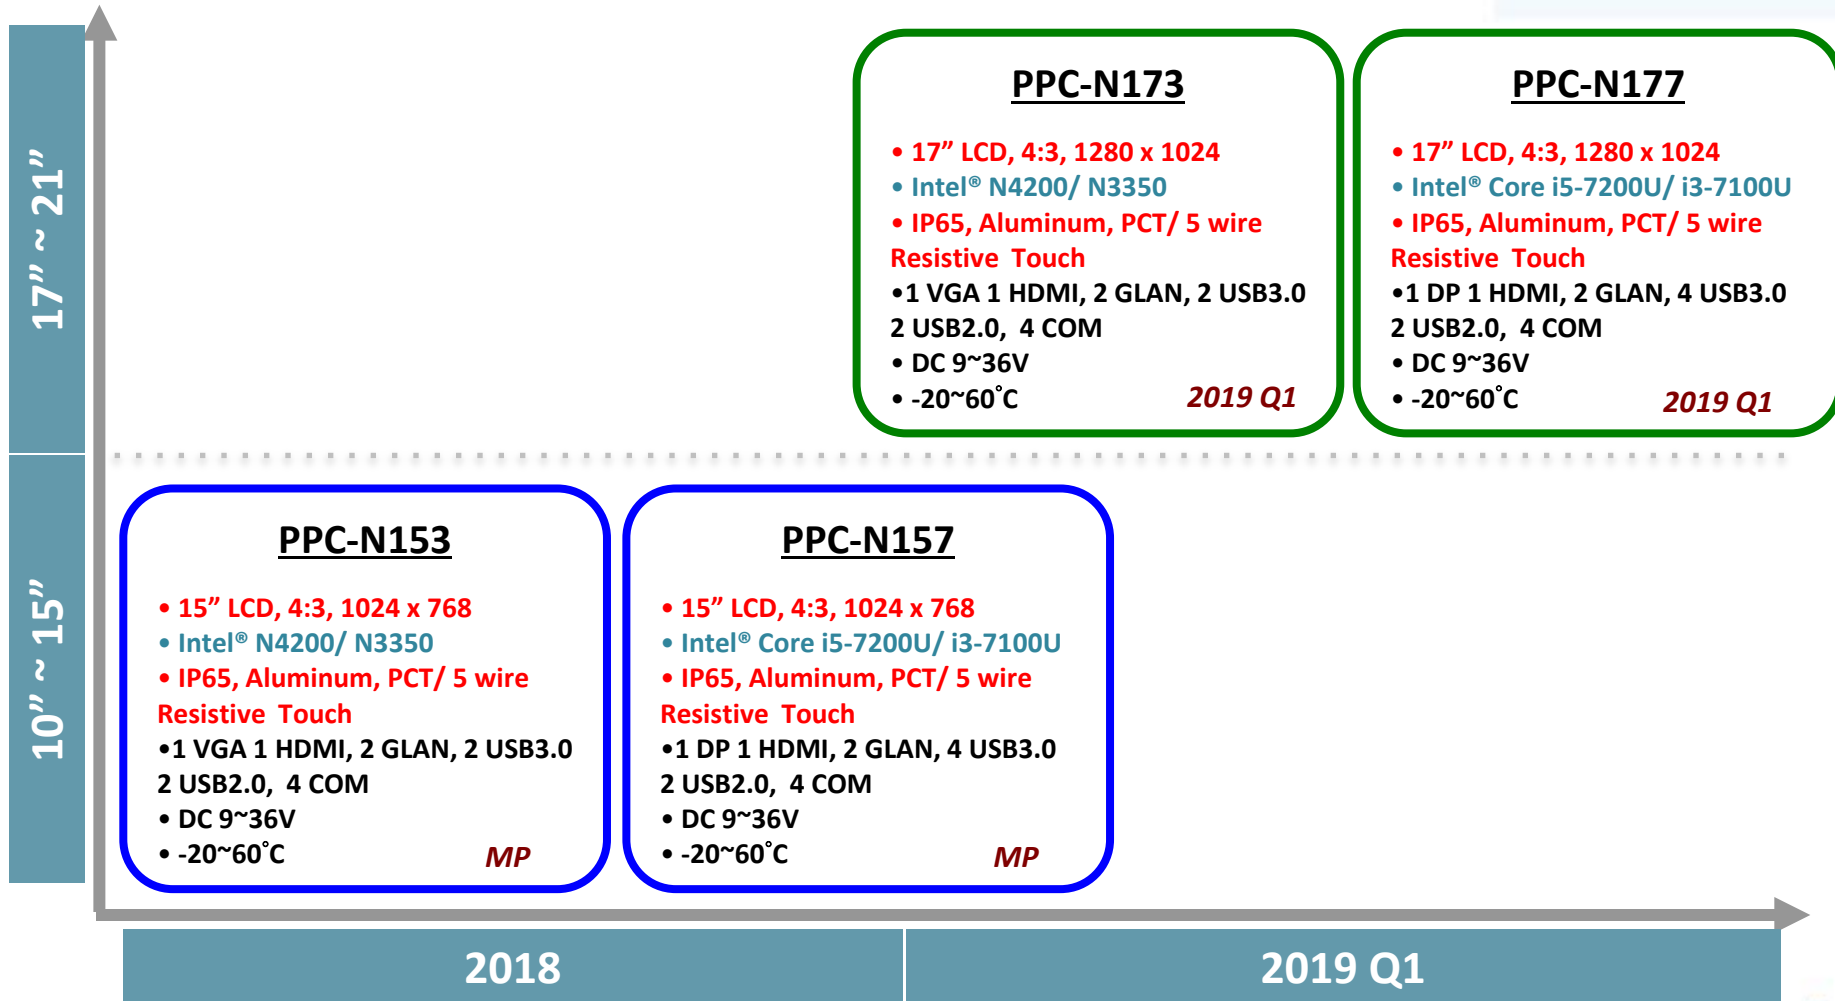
17” ~ 21”

10” ~ 15”

PPC-N173

• 17” LCD, 4:3, 1280 x 1024
• Intel® N4200/ N3350
• IP65, Aluminum, PCT/ 5 wire Resistive Touch
•1 VGA 1 HDMI, 2 GLAN, 2 USB3.0 2 USB2.0, 4 COM
• DC 9~36V
• -20~60˚C

2019 Q1

PPC-N177

• 17” LCD, 4:3, 1280 x 1024
• Intel® Core i5-7200U/ i3-7100U
• IP65, Aluminum, PCT/ 5 wire Resistive Touch
•1 DP 1 HDMI, 2 GLAN, 4 USB3.0 2 USB2.0, 4 COM
• DC 9~36V
• -20~60˚C

2019 Q1

PPC-N153

• 15” LCD, 4:3, 1024 x 768
• Intel® N4200/ N3350
• IP65, Aluminum, PCT/ 5 wire Resistive Touch
•1 VGA 1 HDMI, 2 GLAN, 2 USB3.0 2 USB2.0, 4 COM
• DC 9~36V
• -20~60˚C

MP

PPC-N157

• 15” LCD, 4:3, 1024 x 768
• Intel® Core i5-7200U/ i3-7100U
• IP65, Aluminum, PCT/ 5 wire Resistive Touch
•1 DP 1 HDMI, 2 GLAN, 4 USB3.0 2 USB2.0, 4 COM
• DC 9~36V
• -20~60˚C

MP

2018

2019 Q1